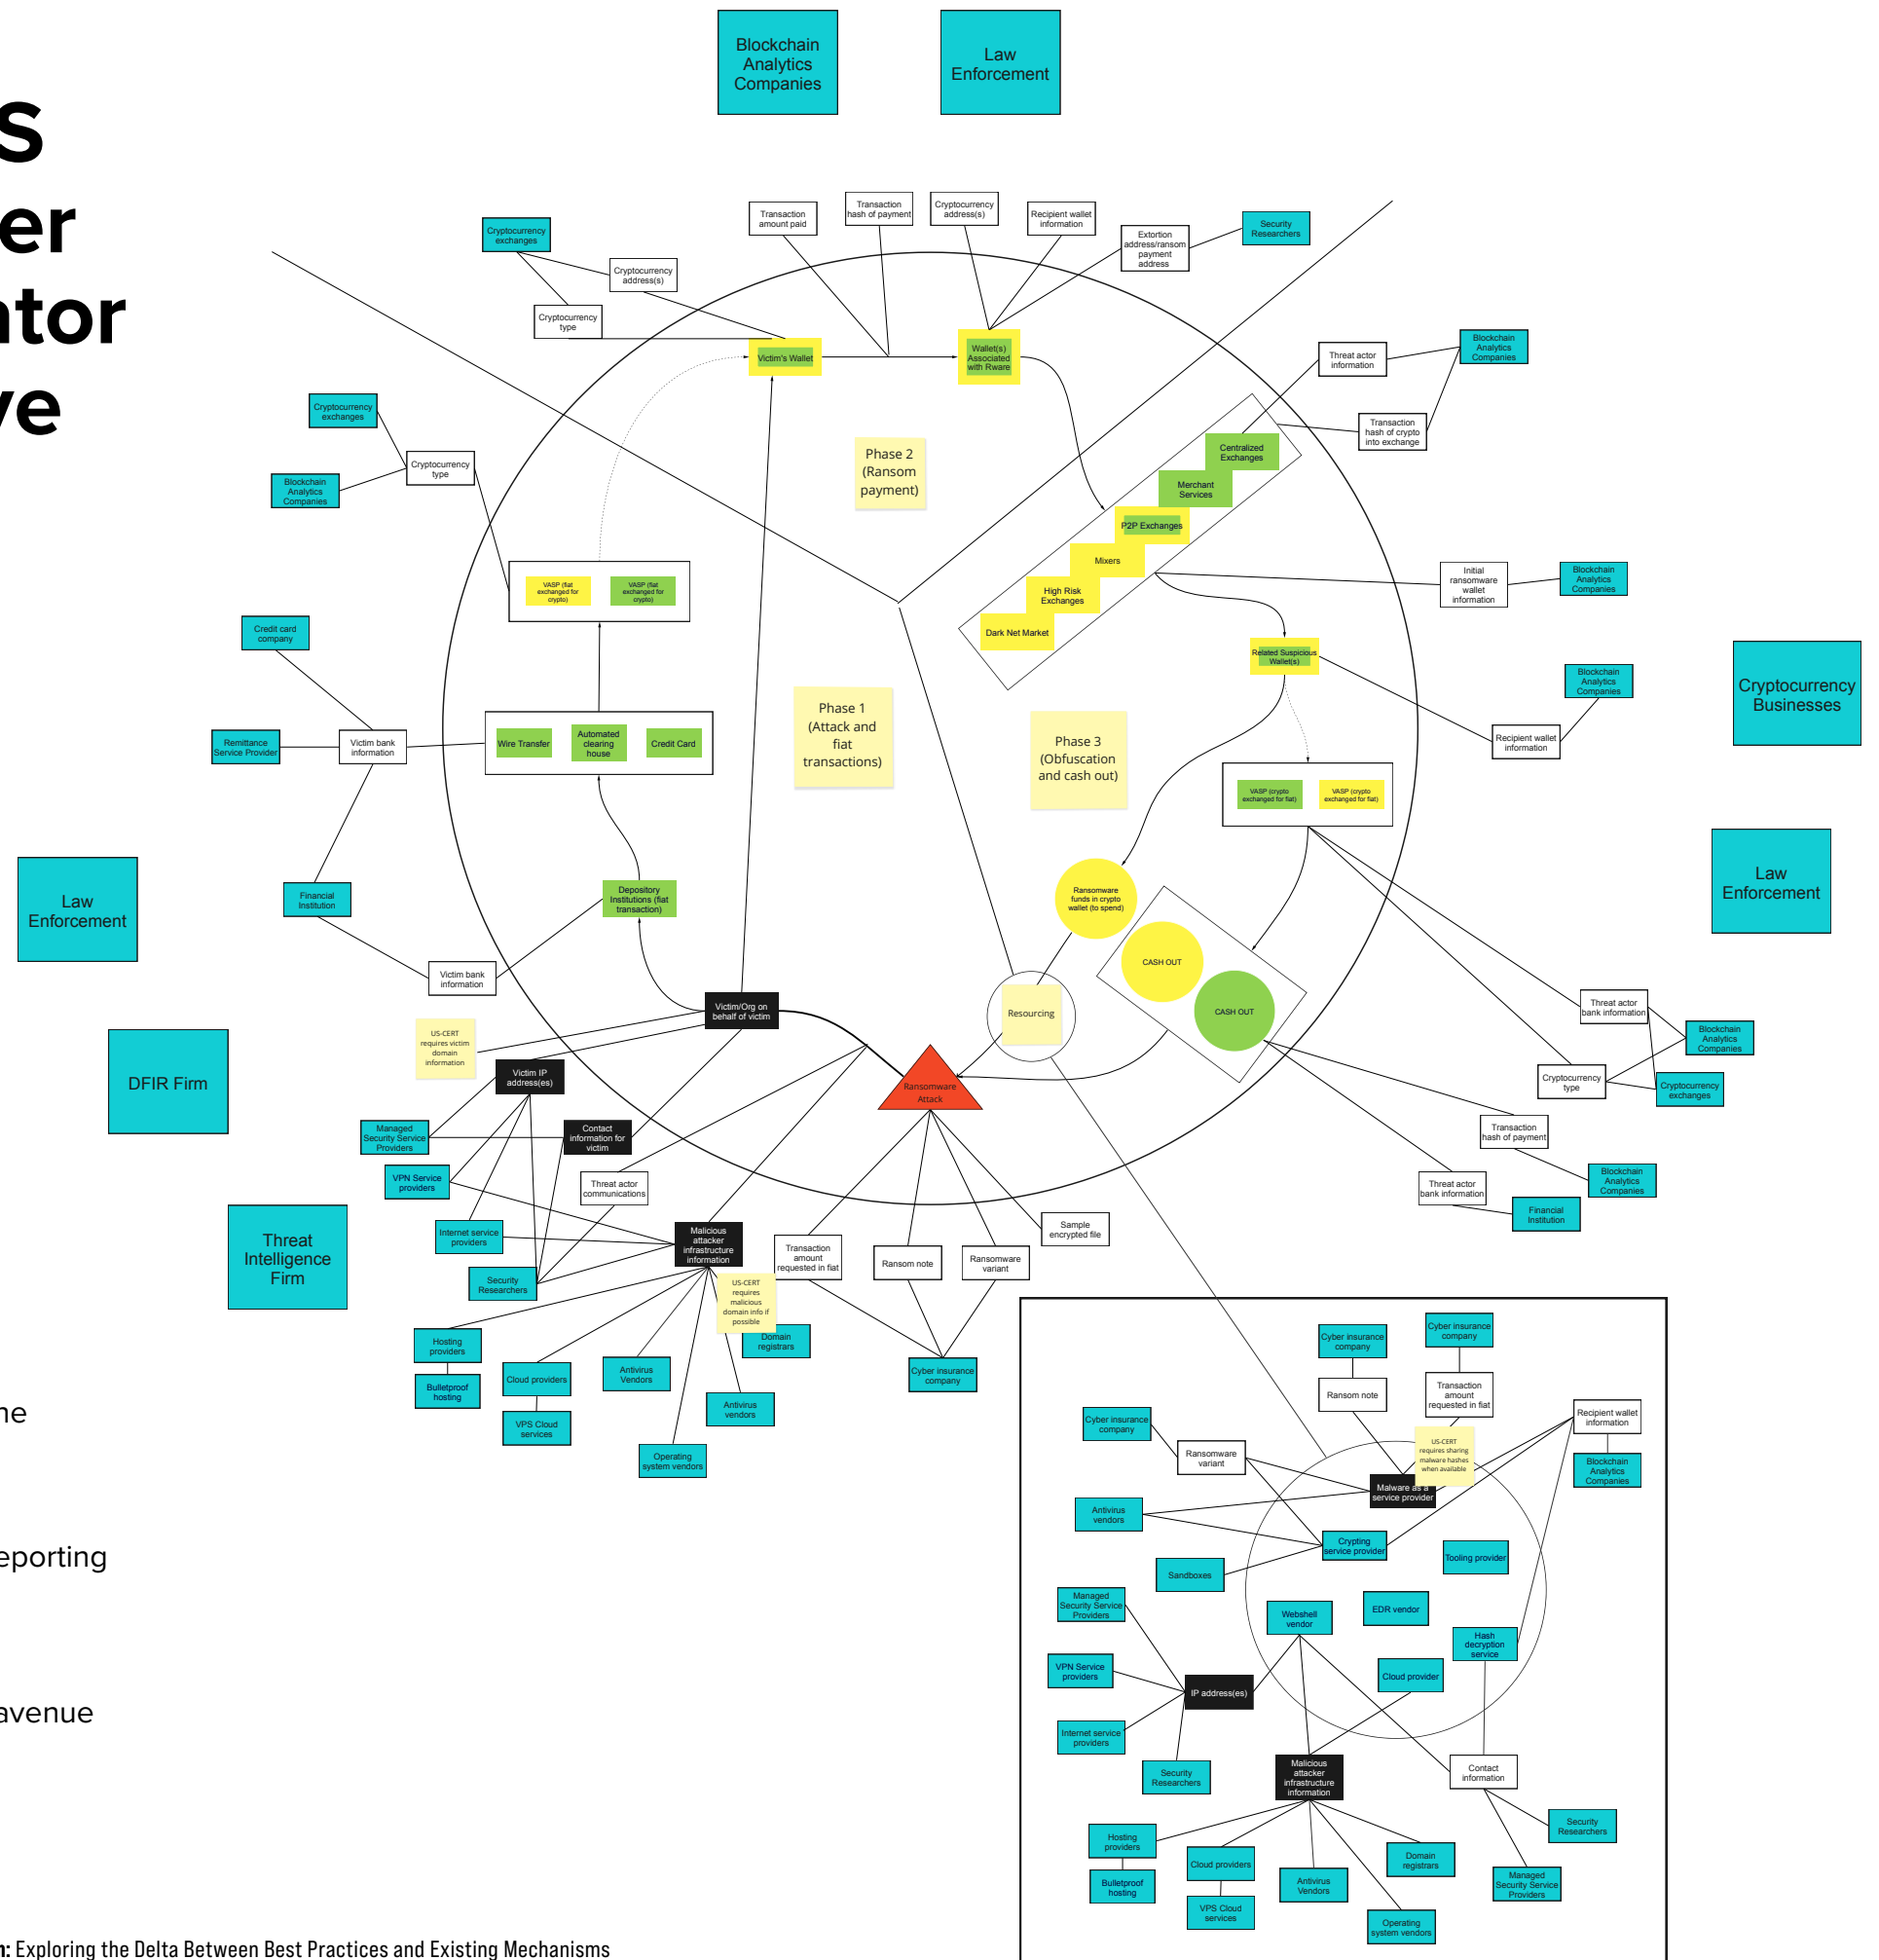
s
er
ator
ve

Blockchain Analytics Companies

Law Enforcement

Transaction amount paid

Transaction hash of payment

Cryptocurrency address(s)

Recipient wallet information

Extortion address/ransom payment address

Security Researchers

Cryptocurrency exchanges

Cryptocurrency address(s)

Cryptocurrency type

Victim's Wallet

Wallet(s) Associated with Rware

Threat actor information

Blockchain Analytics Companies

Transaction hash of crypto into exchange

Cryptocurrency exchanges

Blockchain Analytics Companies

Cryptocurrency type

Phase 2 (Ransom payment)

Centralized Exchanges

Merchant Services

P2P Exchanges

Mixers

High Risk Exchanges

Dark Net Market

Initial ransomware wallet information

Blockchain Analytics Companies

VASP (fiat exchanged for crypto)

VASP (fiat exchanged for crypto)

Related Suspicious Wallet(s)

Blockchain Analytics Companies

Cryptocurrency Businesses

Credit card company

Recipient wallet information

Remittance Service Provider

Victim bank information

Wire Transfer

Automated clearing house

Credit Card

Phase 1 (Attack and fiat transactions)

Phase 3 (Obfuscation and cash out)

VASP (crypto exchanged for fiat)

VASP (crypto exchanged for fiat)

Law Enforcement

Law Enforcement

Financial Institution

Depository Institutions (fiat transaction)

Ransomware funds in crypto wallet (to spend)

CASH OUT

CASH OUT

Victim bank information

Victim/Org on behalf of victim

Resourcing

Threat actor bank information

Blockchain Analytics Companies

DFIR Firm

US-CERT requires victim domain information

Victim IP address(es)

Ransomware Attack

Cryptocurrency type

Cryptocurrency exchanges

Managed Security Service Providers

Contact information for victim

Transaction hash of payment

VPN Service providers

Threat actor communications

Threat actor bank information

Blockchain Analytics Companies

Financial Institution

Internet service providers

Malicious attacker infrastructure information

Sample encrypted file

Threat Intelligence Firm

Security Researchers

Transaction amount requested in fiat

Ransom note

Ransomware variant

US-CERT requires malicious domain info if possible

Hosting providers

Domain registrars

Cyber insurance company

Bulletproof hosting

Cloud providers

Antivirus Vendors

Antivirus vendors

VPS Cloud services

Operating system vendors

Cyber insurance company

Cyber insurance company

Ransom note

Transaction amount requested in fiat

Recipient wallet information

Cyber insurance company

Ransomware variant

US-CERT requires sharing malware hashes when available

Blockchain Analytics Companies

Malware as a service provider

Antivirus vendors

Crypting service provider

Tooling provider

Sandboxes

Managed Security Service Providers

Webshell vendor

EDR vendor

Hash decryption service

VPN Service providers

IP address(es)

Cloud provider

Internet service providers

Security Researchers

Malicious attacker infrastructure information

Contact information

Hosting providers

Security Researchers

Cloud providers

Domain registrars

Bulletproof hosting

Antivirus Vendors

Managed Security Service Providers

VPS Cloud services

Operating system vendors

ne

eporting

avenue

n: Exploring the Delta Between Best Practices and Existing Mechanisms